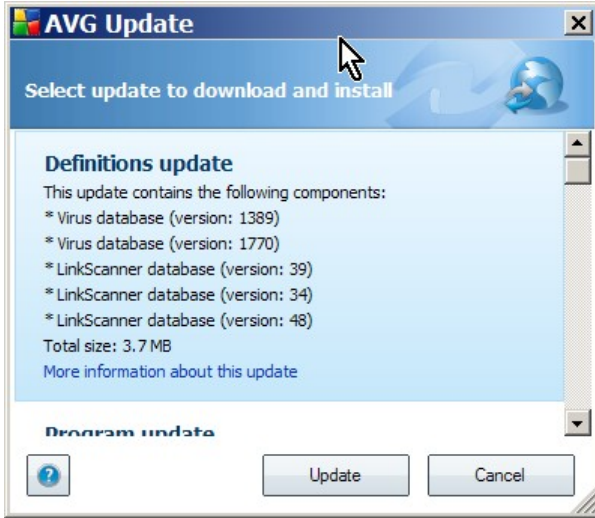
AVG Update

Select update to download and install

Definitions update

This update contains the following components:
* Virus database (version: 1389)
* Virus database (version: 1770)
* LinkScanner database (version: 39)
* LinkScanner database (version: 34)
* LinkScanner database (version: 48)
Total size: 3.7 MB
More information about this update

Program update

?

Update

Cancel